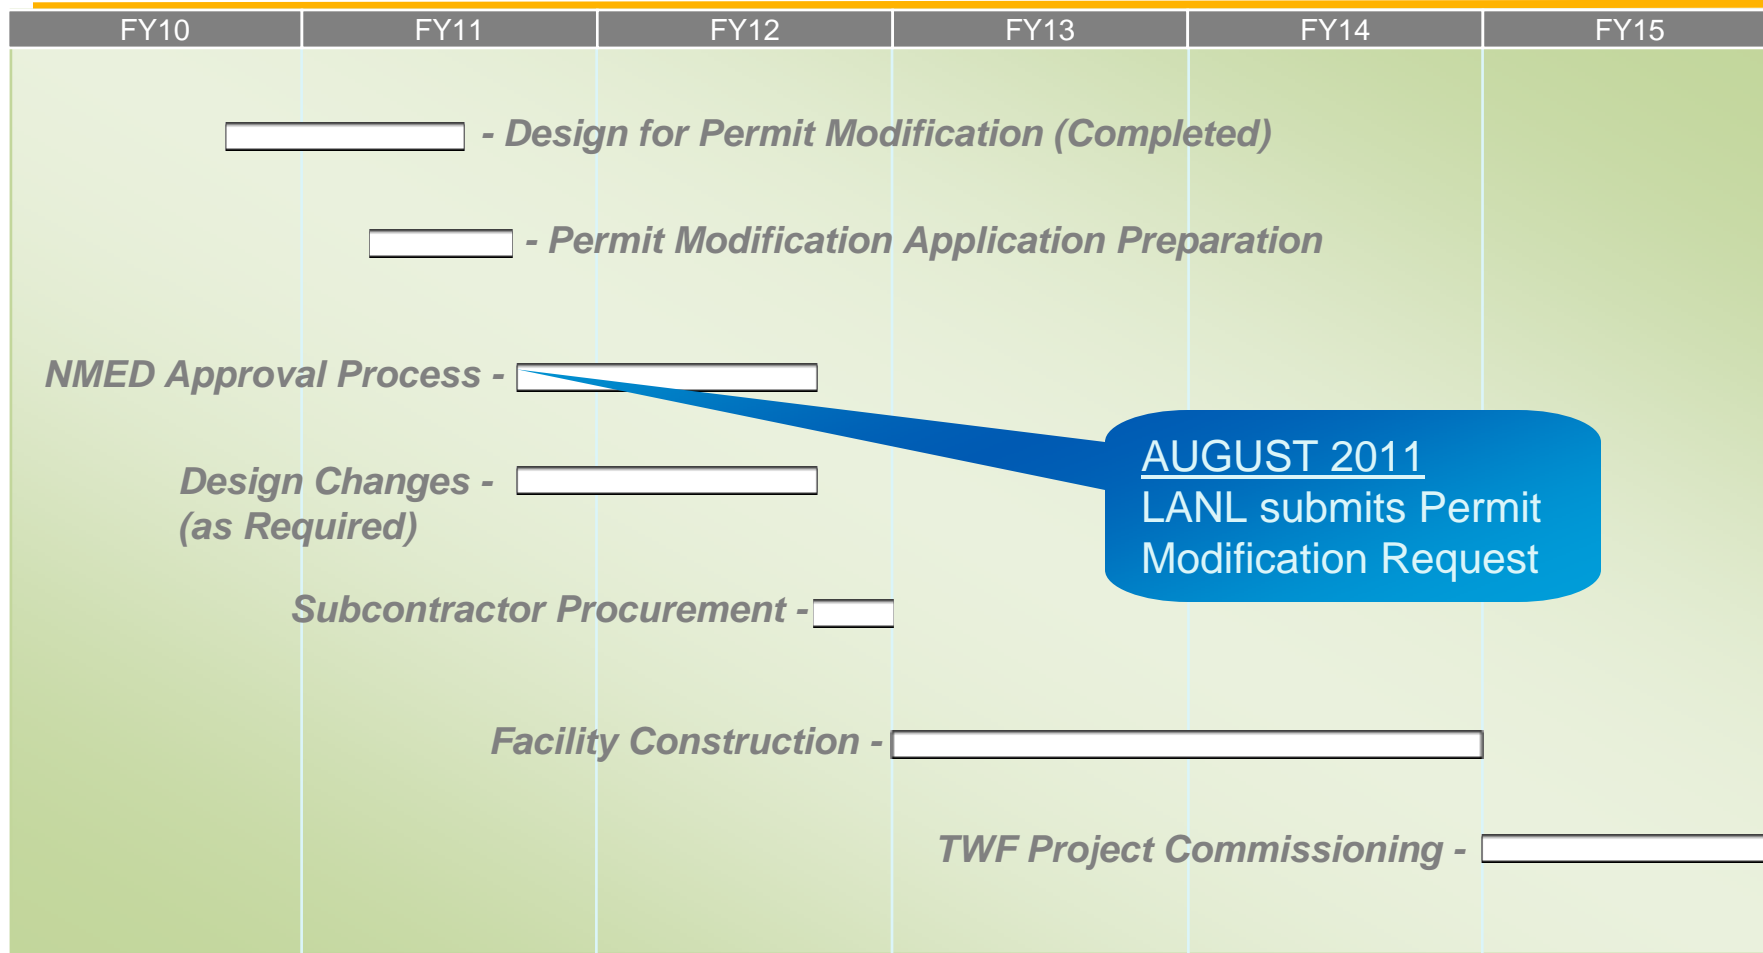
| FY10 | FY11 | FY12 | FY13 | FY14 | FY15 |
|---|---|---|---|---|---|

- Design for Permit Modification (Completed)

- Permit Modification Application Preparation

NMED Approval Process -

Design Changes - (as Required)

Subcontractor Procurement -

Facility Construction -

TWF Project Commissioning -

AUGUST 2011
LANL submits Permit Modification Request